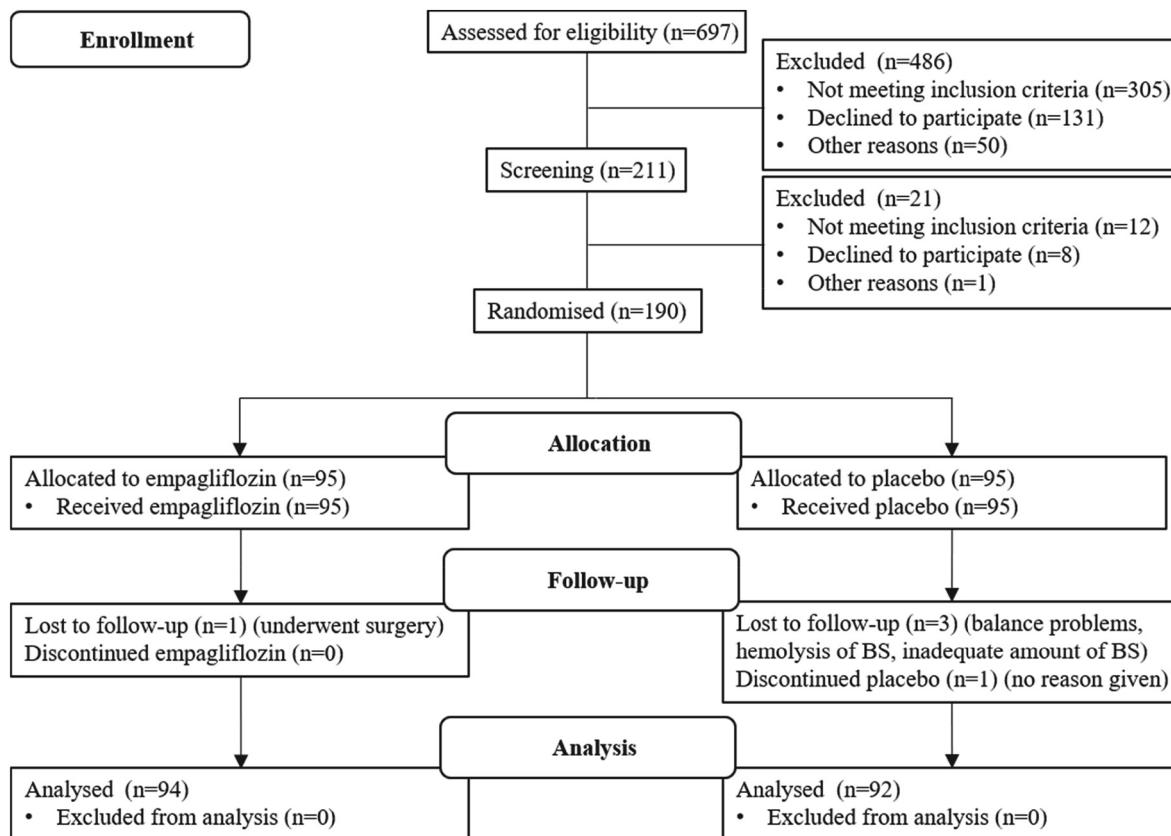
Enrollment

Assessed for eligibility (n=697)

Excluded (n=486)
• Not meeting inclusion criteria (n=305)
• Declined to participate (n=131)
• Other reasons (n=50)

Screening (n=211)

Excluded (n=21)
• Not meeting inclusion criteria (n=12)
• Declined to participate (n=8)
• Other reasons (n=1)

Randomised (n=190)

Allocation

Allocated to empagliflozin (n=95)
• Received empagliflozin (n=95)

Allocated to placebo (n=95)
• Received placebo (n=95)

Follow-up

Lost to follow-up (n=1) (underwent surgery)
Discontinued empagliflozin (n=0)

Lost to follow-up (n=3) (balance problems, hemolysis of BS, inadequate amount of BS)
Discontinued placebo (n=1) (no reason given)

Analysis

Analysed (n=94)
• Excluded from analysis (n=0)

Analysed (n=92)
• Excluded from analysis (n=0)